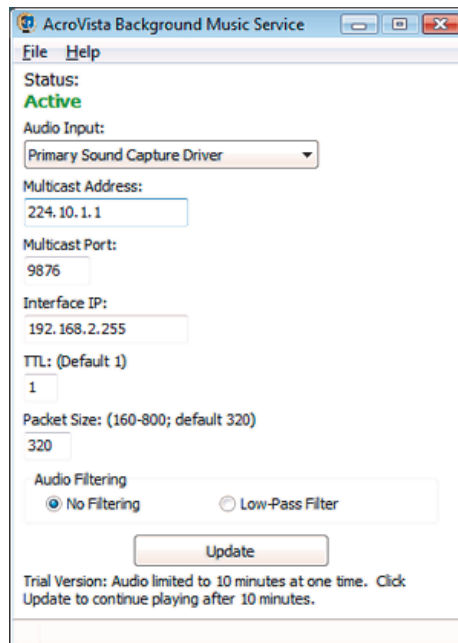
AcroVista Background Music Service

File Help

Status:
Active

Audio Input:
Primary Sound Capture Driver

Multicast Address:
224.10.1.1

Multicast Port:
9876

Interface IP:
192.168.2.255

TTL: (Default 1)
1

Packet Size: (160-800; default 320)
320

Audio Filtering
No Filtering
Low-Pass Filter

Update

Trial Version: Audio limited to 10 minutes at one time. Click Update to continue playing after 10 minutes.